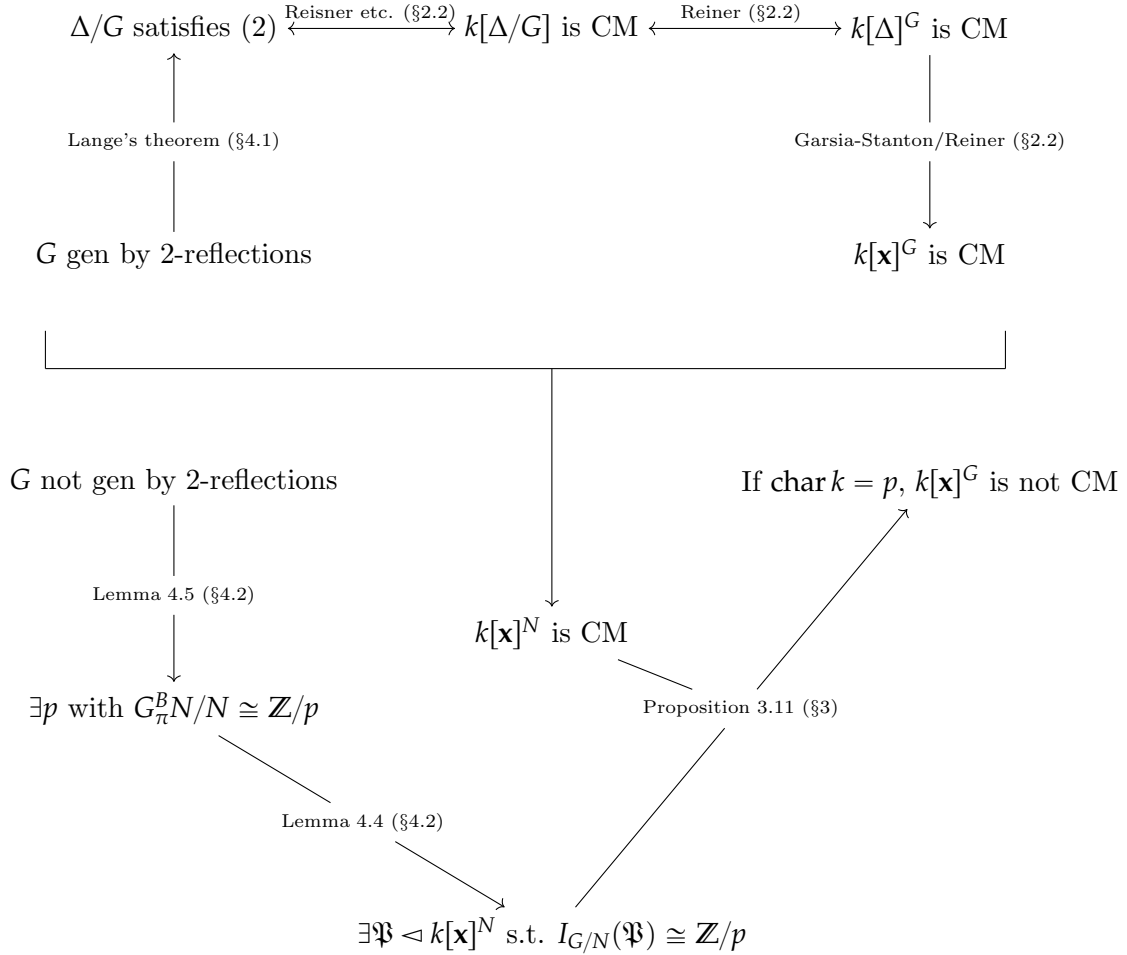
$\Delta/G$ satisfies (2) Reisner etc. (§2.2) $k[\Delta/G]$ is CM Reiner (§2.2) $k[\Delta]^G$ is CM

Lange's theorem (§4.1)

Garsia-Stanton/Reiner (§2.2)

$G$ gen by 2-reflections

$k[\mathbf{x}]^G$ is CM

$G$ not gen by 2-reflections

If $\operatorname{char} k = p$, $k[\mathbf{x}]^G$ is not CM

Lemma 4.5 (§4.2)

$k[\mathbf{x}]^N$ is CM

$\exists p$ with $G_\pi^B N/N \cong \mathbb{Z}/p$

Proposition 3.11 (§3)

Lemma 4.4 (§4.2)

$\exists \mathfrak{P} \lhd k[\mathbf{x}]^N$ s.t. $I_{G/N}(\mathfrak{P}) \cong \mathbb{Z}/p$